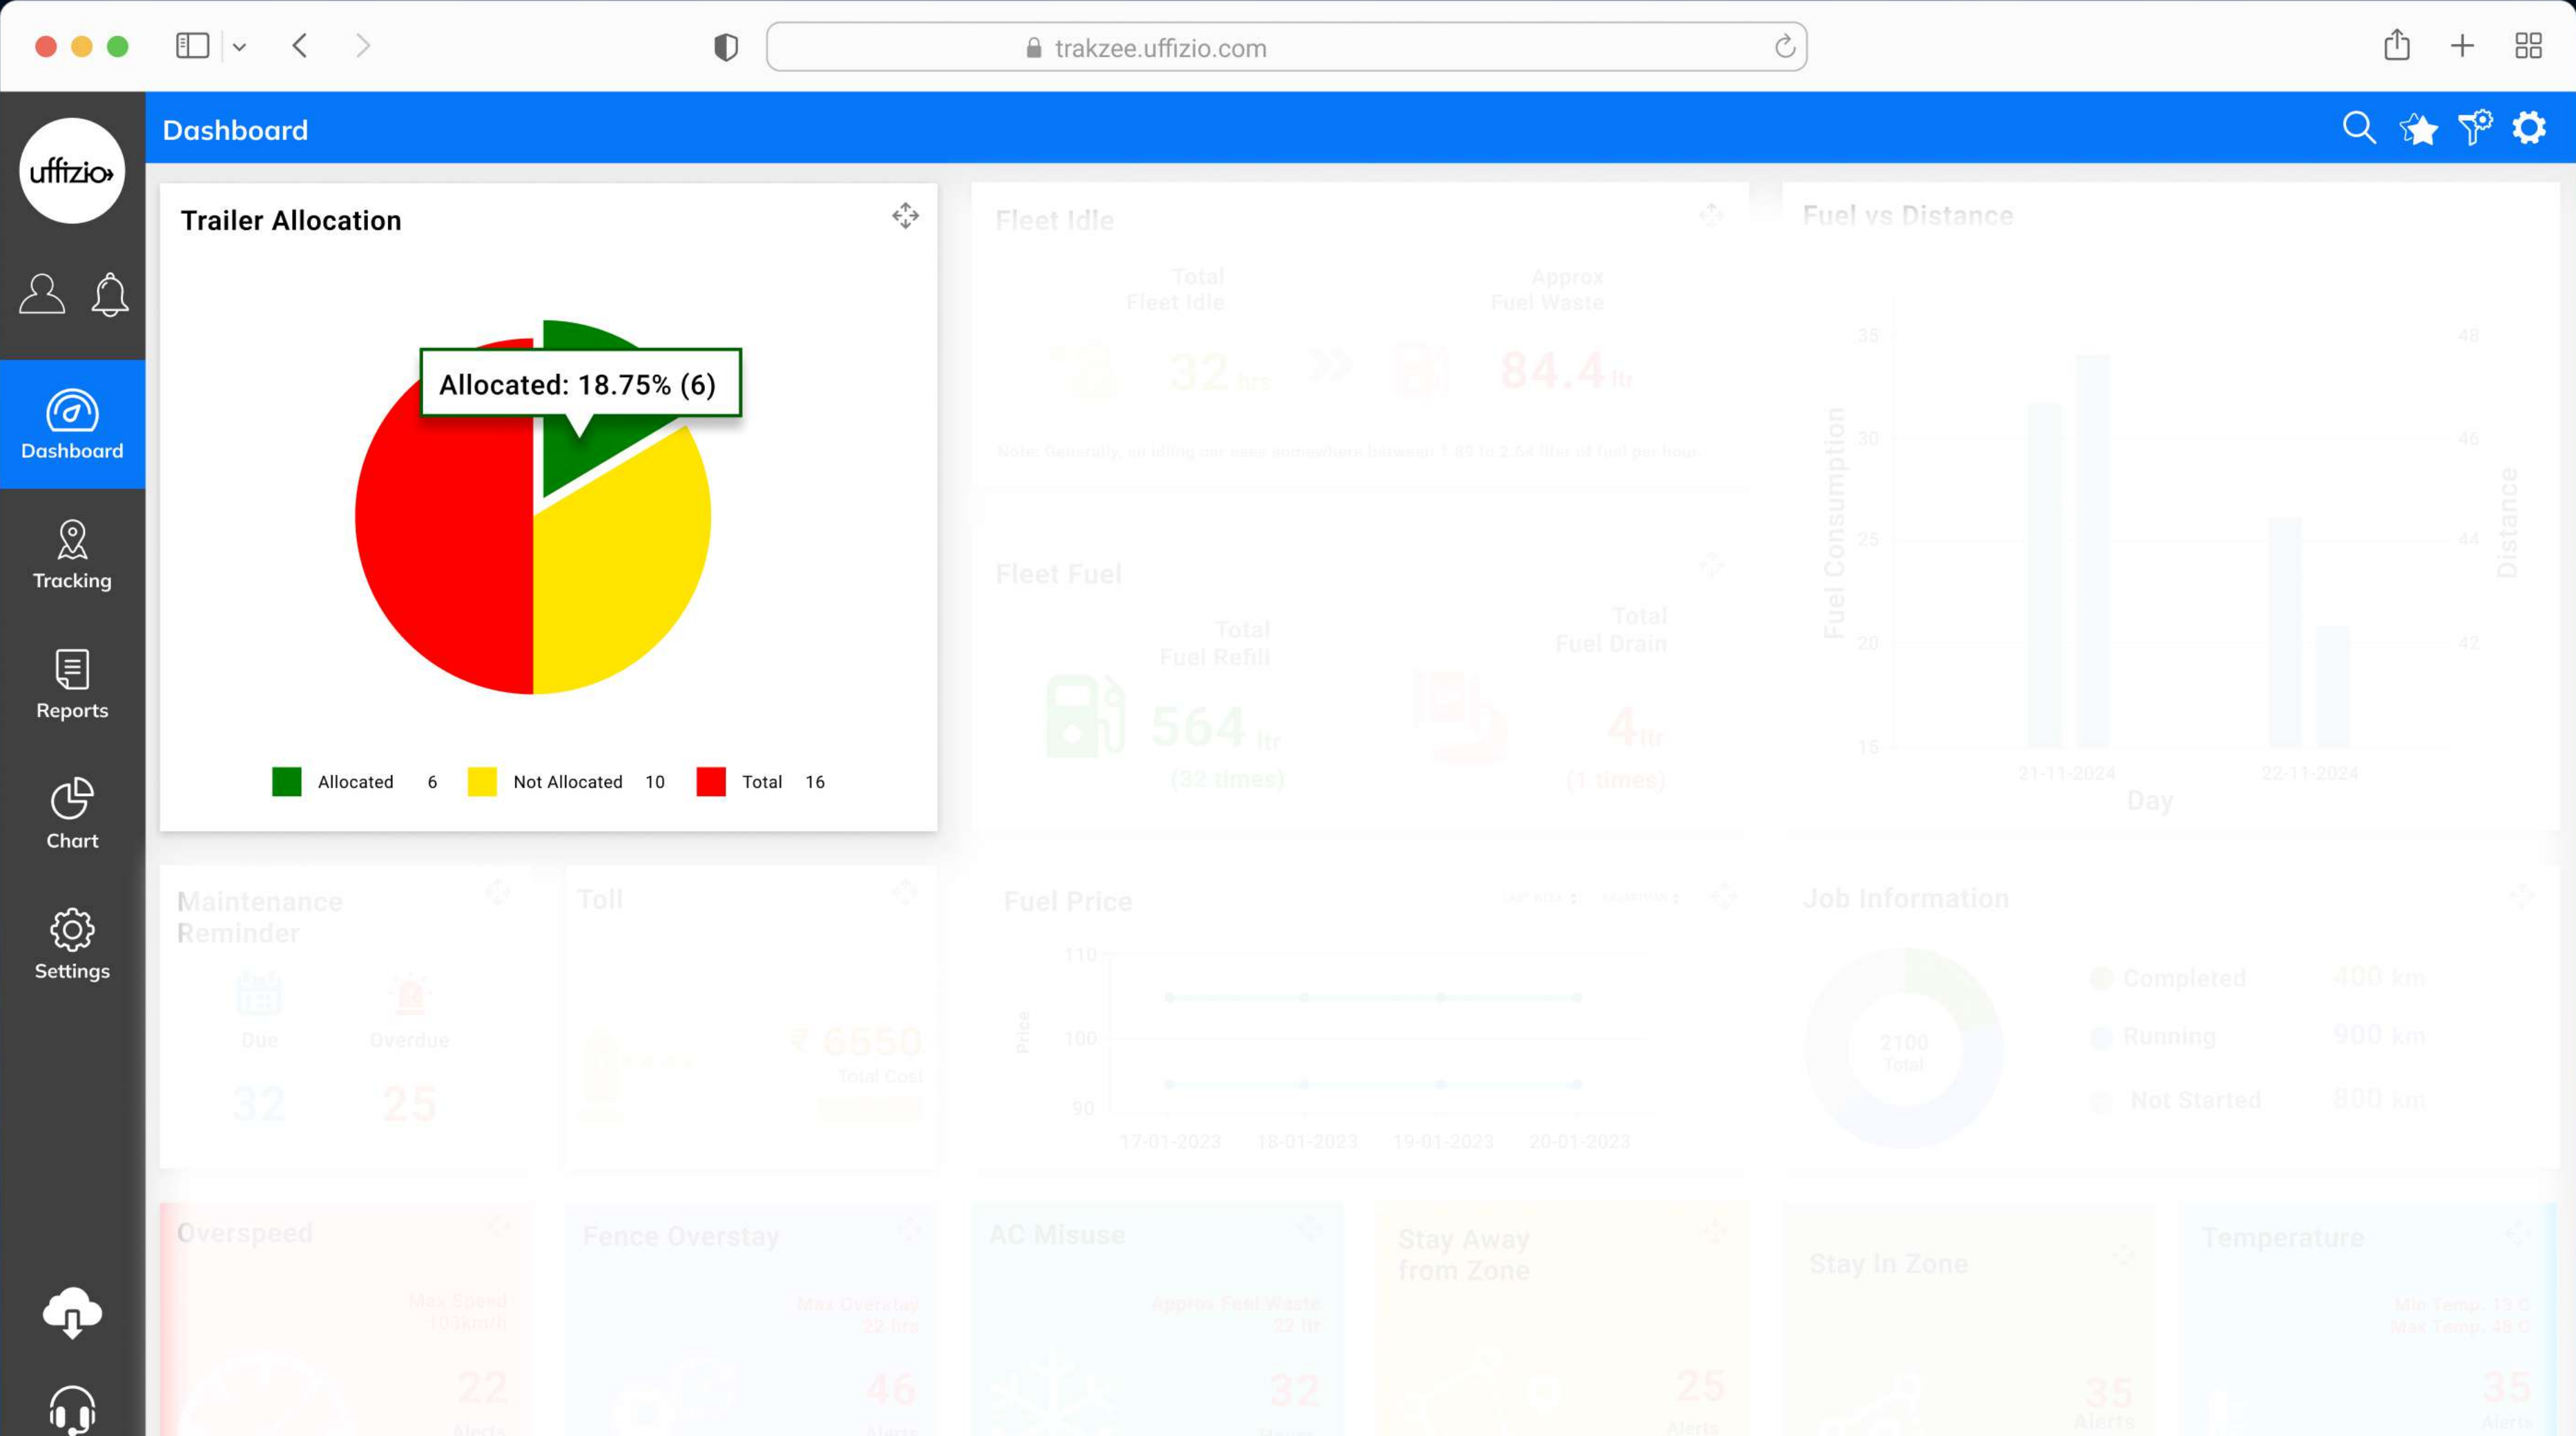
trakzee.uffizio.com

uffizio

Dashboard

Dashboard

Tracking

Reports

Chart

Settings

Trailer Allocation

Allocated: 18.75% (6)

Allocated 6 Not Allocated 10 Total 16

Fleet Idle

Total Fleet Idle

32 hrs

Approx Fuel Waste

84.4 ltr

Fleet Fuel

Total Fuel Refill

564 ltr

(32 times)

Total Fuel Drain

4 ltr

(1 times)

Fuel vs Distance

Fuel Consumption

Distance

21-11-2024

22-11-2024

Day

Maintenance Reminder

Due

32

Overdue

25

Toll

₹ 6550

Total Cost

Fuel Price

Price

17-01-2023 18-01-2023 19-01-2023 20-01-2023

Job Information

2100 Total

Completed 400 km

Running 900 km

Not Started 800 km

Overspeed

22

Fence Overstay

46

AC Misuse

32

Stay Away from Zone

25

Stay In Zone

35

Temperature

35